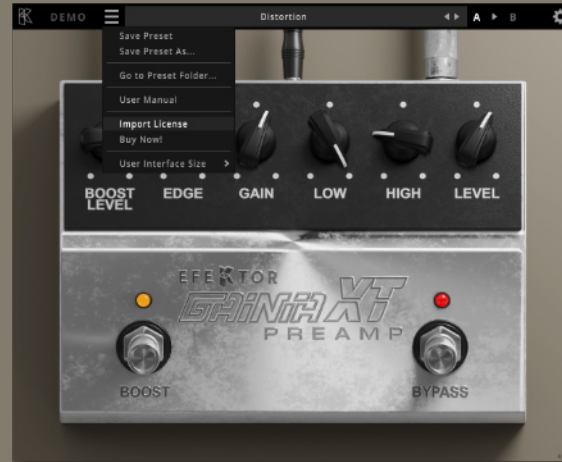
DEMO
Distortion
A ▸ B
Save Preset
Save Preset As...
Go to Preset Folder...
User Manual
Import License
Buy Now!
User Interface Size >
BOOST LEVEL
EDGE
GAIN
LOW
HIGH
LEVEL
EFEKTOR
GAINIA XT
PREAMP
BOOST
BYPASS